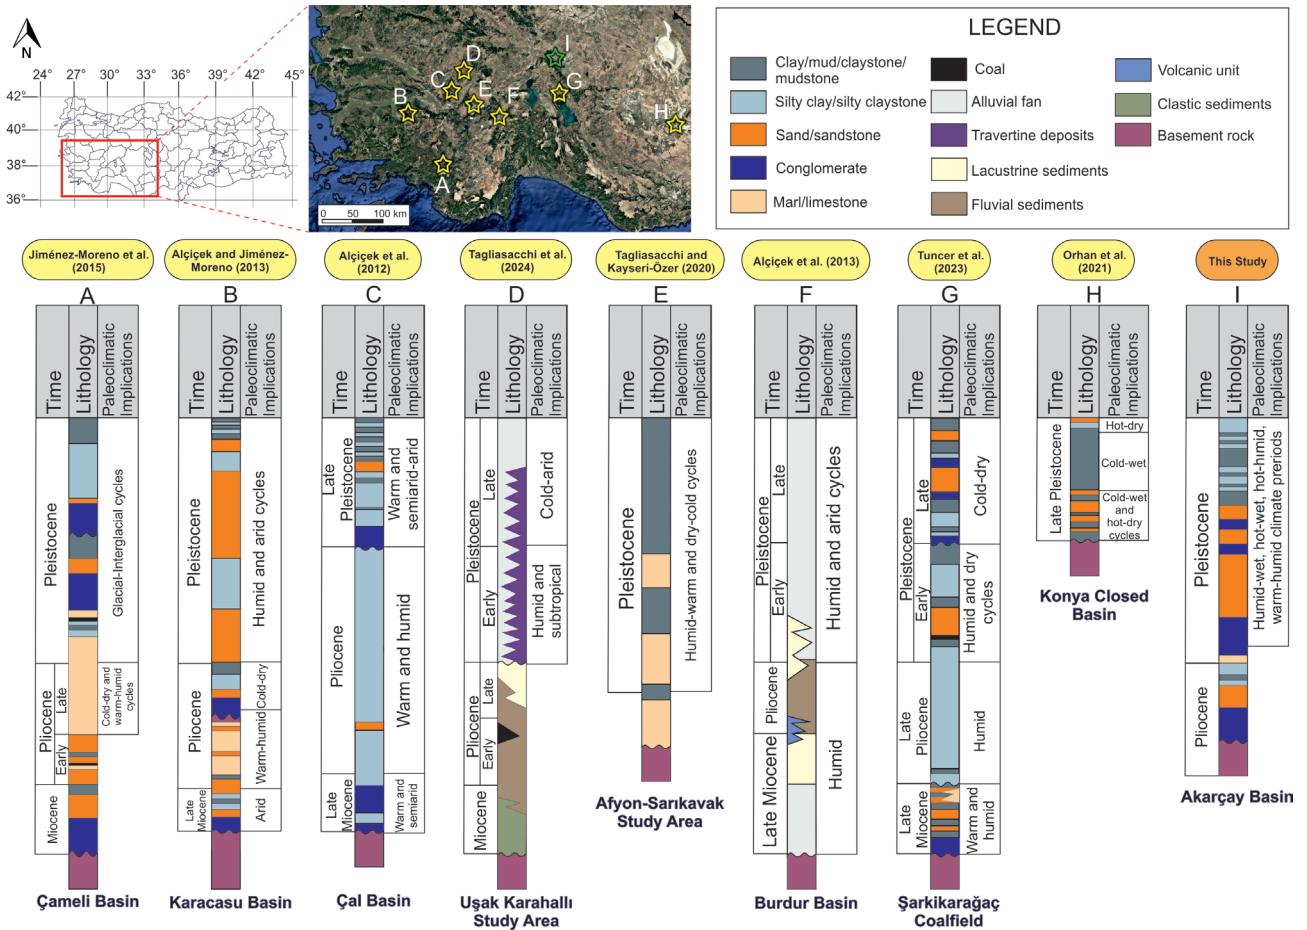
N

24° 27° 30° 33° 36° 39° 42° 45°

42°
40°
38°
36°

D
I
C
E
F
G
B
H
A

0 50 100 km

LEGEND

Clay/mud/claystone/mudstone
Silty clay/silty claystone
Sand/sandstone
Conglomerate
Marl/limestone
Coal
Alluvial fan
Travertine deposits
Lacustrine sediments
Fluvial sediments
Volcanic unit
Clastic sediments
Basement rock

Jiménez-Moreno et al. (2015)

A

Time | Lithology | Paleoclimatic Implications

Pleistocene
Glacial-Interglacial cycles
Pliocene
Late
Early
Cold-dry and warm-humid cycles
Miocene

Çameli Basin

Alçiçek and Jiménez-Moreno (2013)

B

Time | Lithology | Paleoclimatic Implications

Pleistocene
Humid and arid cycles
Pliocene
Cold-dry
Warm-humid
Late Miocene
Arid

Karacasu Basin

Alçiçek et al. (2012)

C

Time | Lithology | Paleoclimatic Implications

Late Pleistocene
Warm and semiarid-arid
Pliocene
Warm and humid
Late Miocene
Warm and semiarid

Çal Basin

Tagliasacchi et al. (2024)

D

Time | Lithology | Paleoclimatic Implications

Pleistocene
Late
Cold-arid
Early
Humid and subtropical
Pliocene
Late
Early
Miocene

Uşak Karahallı Study Area

Tagliasacchi and Kayseri-Özer (2020)

E

Time | Lithology | Paleoclimatic Implications

Pleistocene
Humid-warm and dry-cold cycles

Afyon-Sarıkavak Study Area

Alçiçek et al. (2013)

F

Time | Lithology | Paleoclimatic Implications

Pleistocene
Late
Early
Humid and arid cycles
Pliocene
Late Miocene
Humid

Burdur Basin

Tuncer et al. (2023)

G

Time | Lithology | Paleoclimatic Implications

Pleistocene
Late
Cold-dry
Early
Humid and dry cycles
Late Pliocene
Humid
Late Miocene
Warm and humid

Şarkikarağaç Coalfield

Orhan et al. (2021)

H

Time | Lithology | Paleoclimatic Implications

Late Pleistocene
Hot-dry
Cold-wet
Cold-wet and hot-dry cycles

Konya Closed Basin

This Study

I

Time | Lithology | Paleoclimatic Implications

Pleistocene
Humid-wet, hot-wet, hot-hmid, warm-humid climate preriods
Pliocene

Akarçay Basin